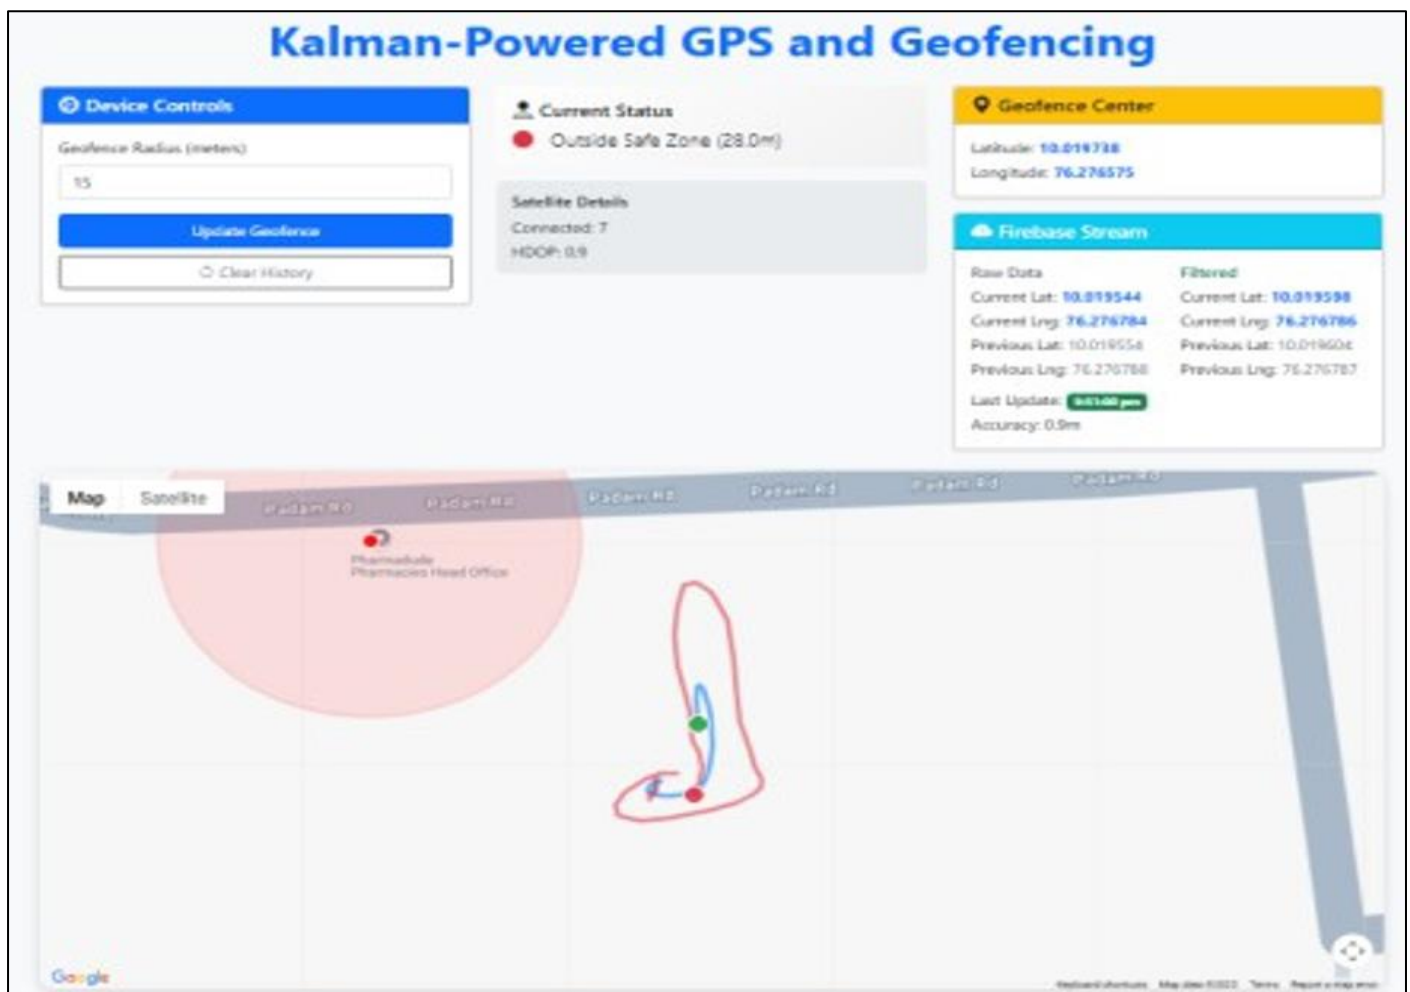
Kalman-Powered GPS and Geofencing

Device Controls

Geofence Radius (meters)

15

Update Geofence

Clear History

Current Status

Outside Safe Zone (28.0m)

Satellite Details

Connected: 7

HDOP: 0.9

Geofence Center

Latitude: 10.019738

Longitude: 76.276575

Firebase Stream

Raw Data

Current Lat: 10.019544

Current Lng: 76.276784

Previous Lat: 10.019554

Previous Lng: 76.276788

Filtered

Current Lat: 10.019598

Current Lng: 76.276786

Previous Lat: 10.019604

Previous Lng: 76.276787

Last Update: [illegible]

Accuracy: 0.9m

Map Satellite

Padam Rd Padam Rd Padam Rd Padam Rd Padam Rd Padam Rd

Pharmadule Pharmacies Head Office

Google

Keyboard shortcuts Map data ©2025 Terms Report a map error